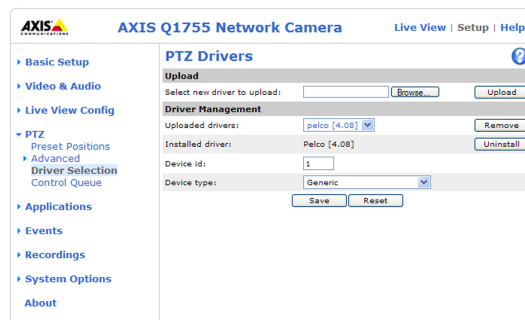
AXIS COMMUNICATIONS

AXIS Q1755 Network Camera

Live View | Setup | Help

Basic Setup

Video & Audio

Live View Config

PTZ
Preset Positions
Advanced
Driver Selection
Control Queue

Applications

Events

Recordings

System Options

About

PTZ Drivers

Upload

Select new driver to upload: Browse... Upload

Driver Management

Uploaded drivers: pelco [4.08] Remove

Installed driver: Pelco [4.08] Uninstall

Device id: 1

Device type: Generic

Save Reset